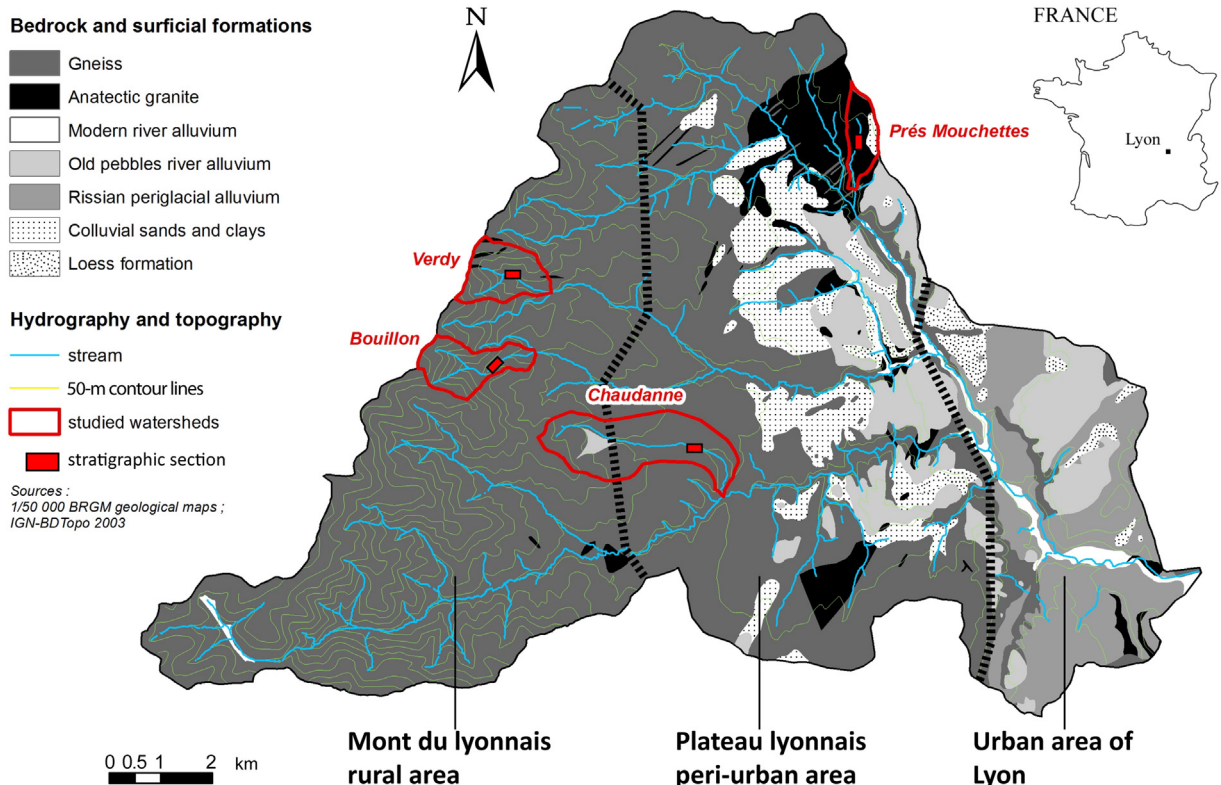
Bedrock and surficial formations

Gneiss

Anatectic granite

Modern river alluvium

Old pebbles river alluvium

Rissian periglacial alluvium

Colluvial sands and clays

Loess formation

Hydrography and topography

stream

50-m contour lines

studied watersheds

stratigraphic section

Sources :
1/50 000 BRGM geological maps ;
IGN-BDTopo 2003

N

FRANCE

Lyon

Prés Mouchettes

Verdy

Bouillon

Chaudanne

0 0.5 1 2 km

Mont du lyonnais rural area

Plateau lyonnais peri-urban area

Urban area of Lyon